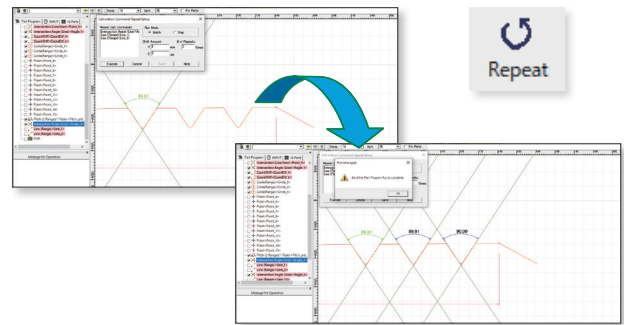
Repeat

Edit Command Repeat Setup

Run Mode

Batch

Step

Shift Amount

# of Repeats

Execute

Cancel

Help

89.61

Part Program

Message for Operation

Run Message

All of the Part Program Run is complete.

OK

89.61

89.91

90.09